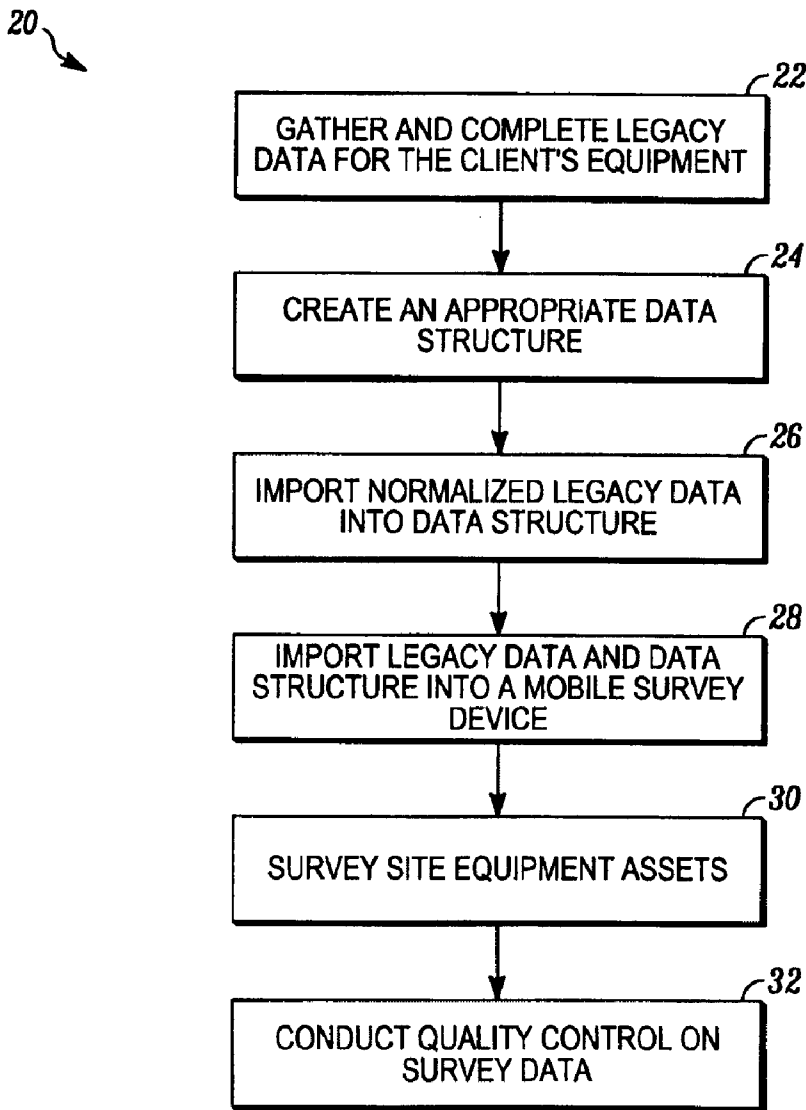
20

22
GATHER AND COMPLETE LEGACY DATA FOR THE CLIENT'S EQUIPMENT

24
CREATE AN APPROPRIATE DATA STRUCTURE

26
IMPORT NORMALIZED LEGACY DATA INTO DATA STRUCTURE

28
IMPORT LEGACY DATA AND DATA STRUCTURE INTO A MOBILE SURVEY DEVICE

30
SURVEY SITE EQUIPMENT ASSETS

32
CONDUCT QUALITY CONTROL ON SURVEY DATA